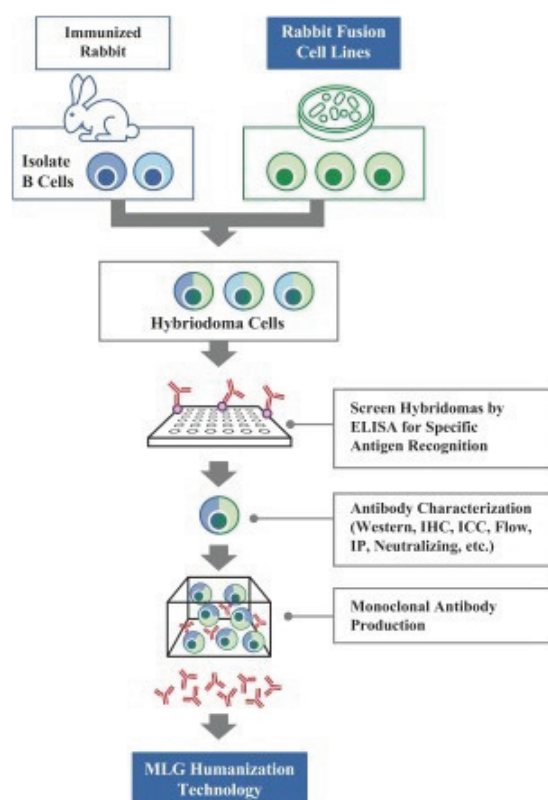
Immunized Rabbit

Rabbit Fusion Cell Lines

Isolate B Cells

Hybriodoma Cells

Screen Hybridomas by ELISA for Specific Antigen Recognition

Antibody Characterization (Western, IHC, ICC, Flow, IP, Neutralizing, etc.)

Monoclonal Antibody Production

MLG Humanization Technology